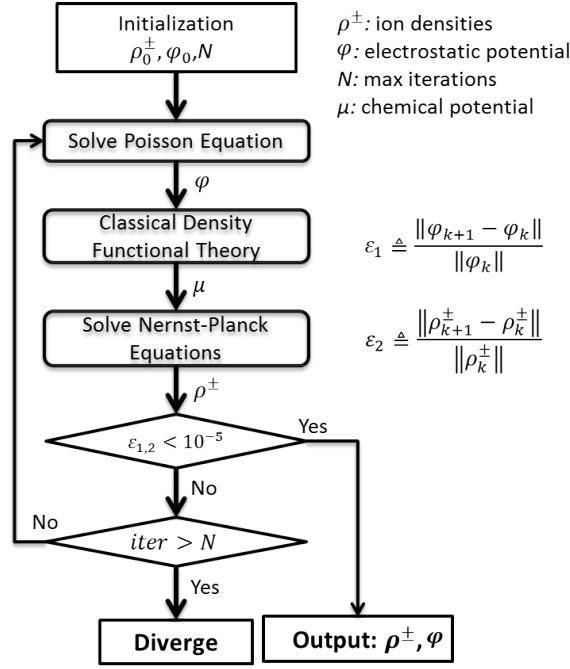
Initialization
$\rho_0^{\pm}, \varphi_0, N$

$\rho^{\pm}$: ion densities
$\varphi$: electrostatic potential
$N$: max iterations
$\mu$: chemical potential

Solve Poisson Equation

$\varphi$

Classical Density Functional Theory

$\varepsilon_1 \triangleq \frac{\|\varphi_{k+1} - \varphi_k\|}{\|\varphi_k\|}$

$\mu$

Solve Nernst-Planck Equations

$\varepsilon_2 \triangleq \frac{\|\rho_{k+1}^{\pm} - \rho_k^{\pm}\|}{\|\rho_k^{\pm}\|}$

$\rho^{\pm}$

$\varepsilon_{1,2} < 10^{-5}$

Yes

No

No

$iter > N$

Yes

Diverge

Output: $\boldsymbol{\rho}^{\pm}, \boldsymbol{\varphi}$